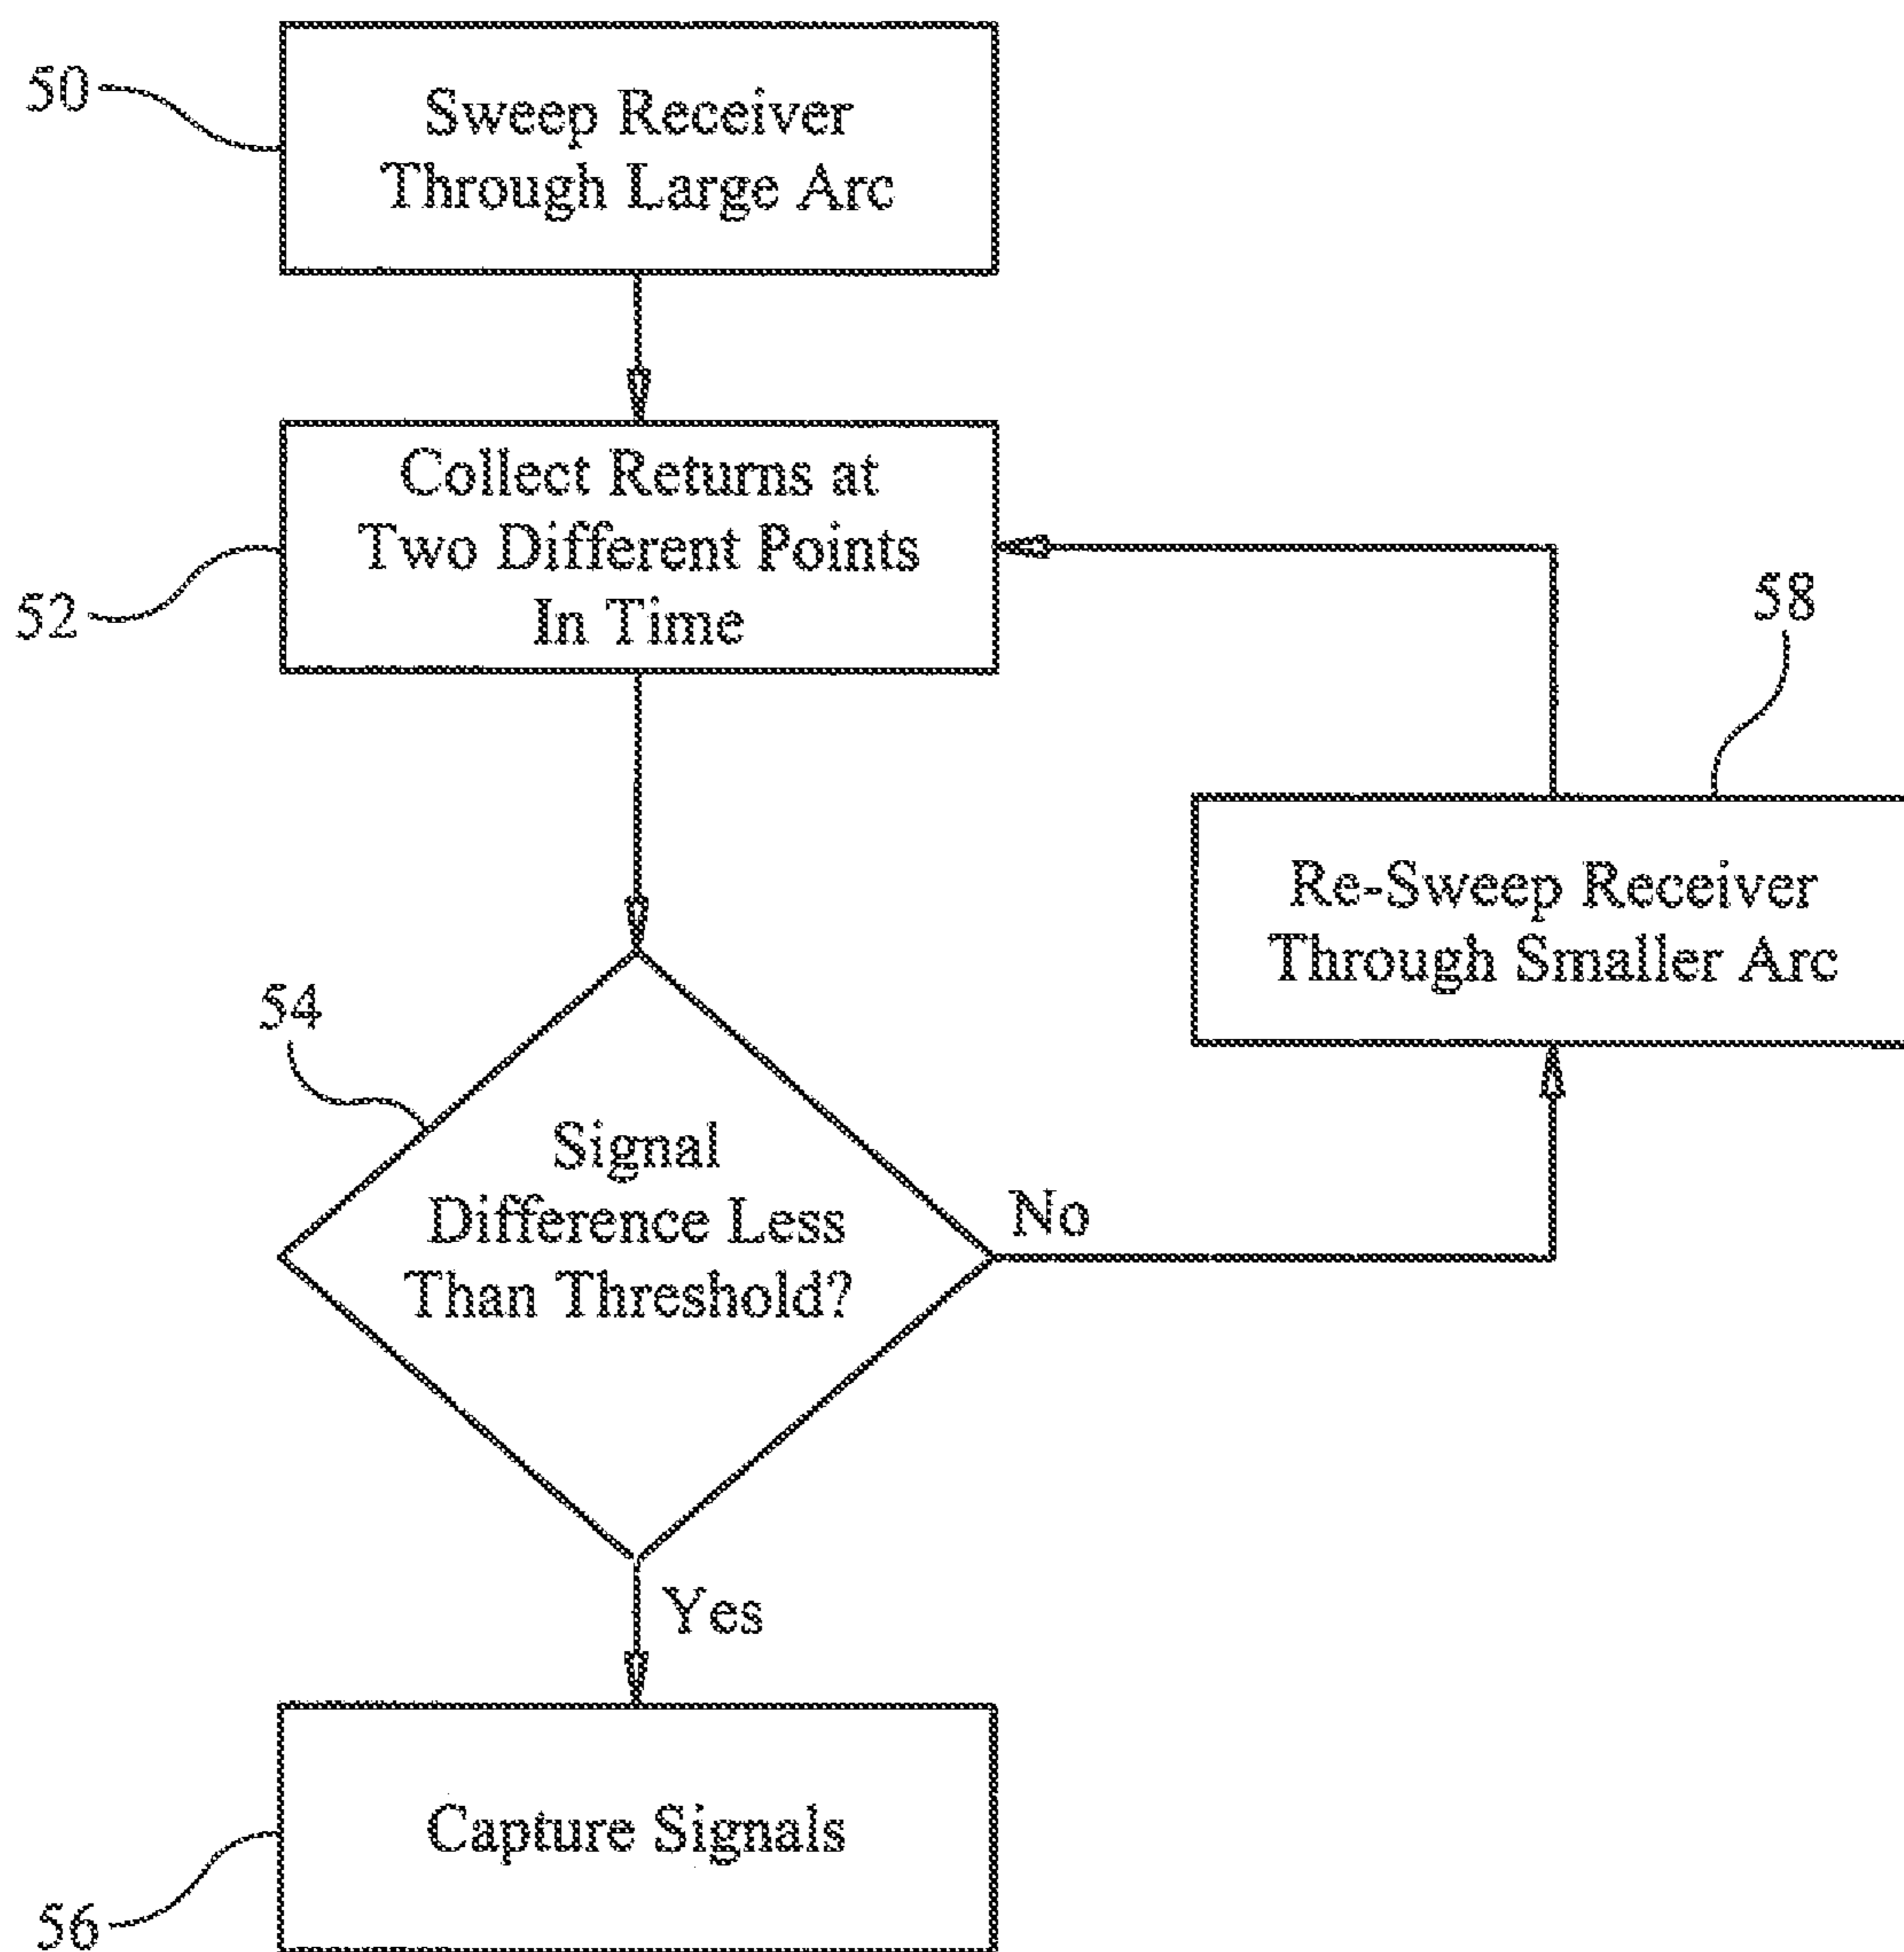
50
Sweep Receiver Through Large Arc

Collect Returns at Two Different Points In Time
52

58
Re-Sweep Receiver Through Smaller Arc

54
Signal Difference Less Than Threshold?

No

Yes

Capture Signals
56